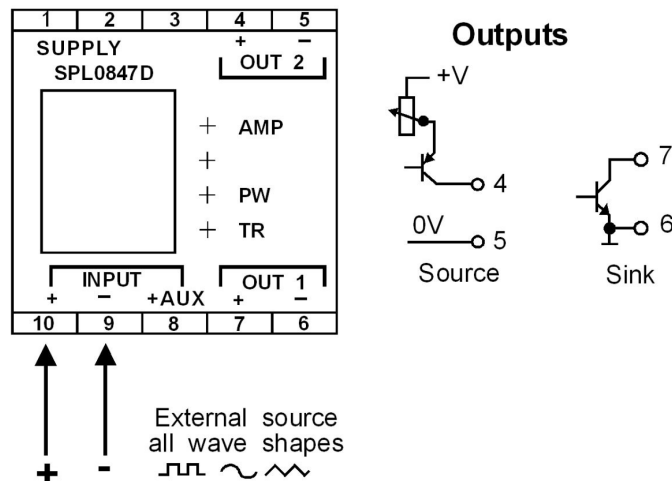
| 1 | 2 | 3 | 4 | 5 |
|---|---|---|---|---|

SUPPLY
SPL0847D

+ −
OUT 2

AMP

PW

TR

INPUT
+ − +AUX

OUT 1
+ −

| 10 | 9 | 8 | 7 | 6 |
|---|---|---|---|---|

+ -

External source
all wave shapes

Outputs

+V

4

0V
5

Source

7

6

Sink